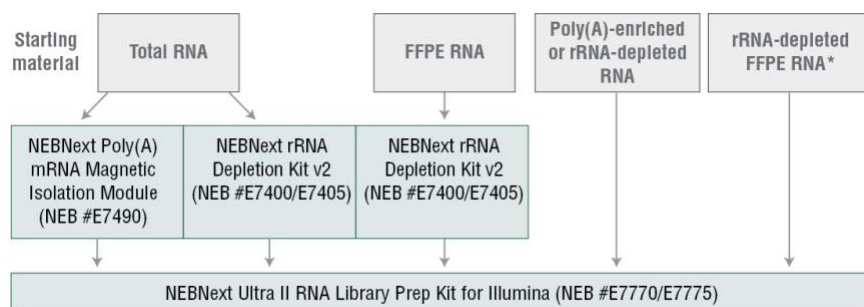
Starting material

Total RNA

FFPE RNA

Poly(A)-enriched or rRNA-depleted RNA

rRNA-depleted FFPE RNA*

NEBNext Poly(A) mRNA Magnetic Isolation Module (NEB #E7490)

NEBNext rRNA Depletion Kit v2 (NEB #E7400/E7405)

NEBNext rRNA Depletion Kit v2 (NEB #E7400/E7405)

NEBNext Ultra II RNA Library Prep Kit for Illumina (NEB #E7770/E7775)